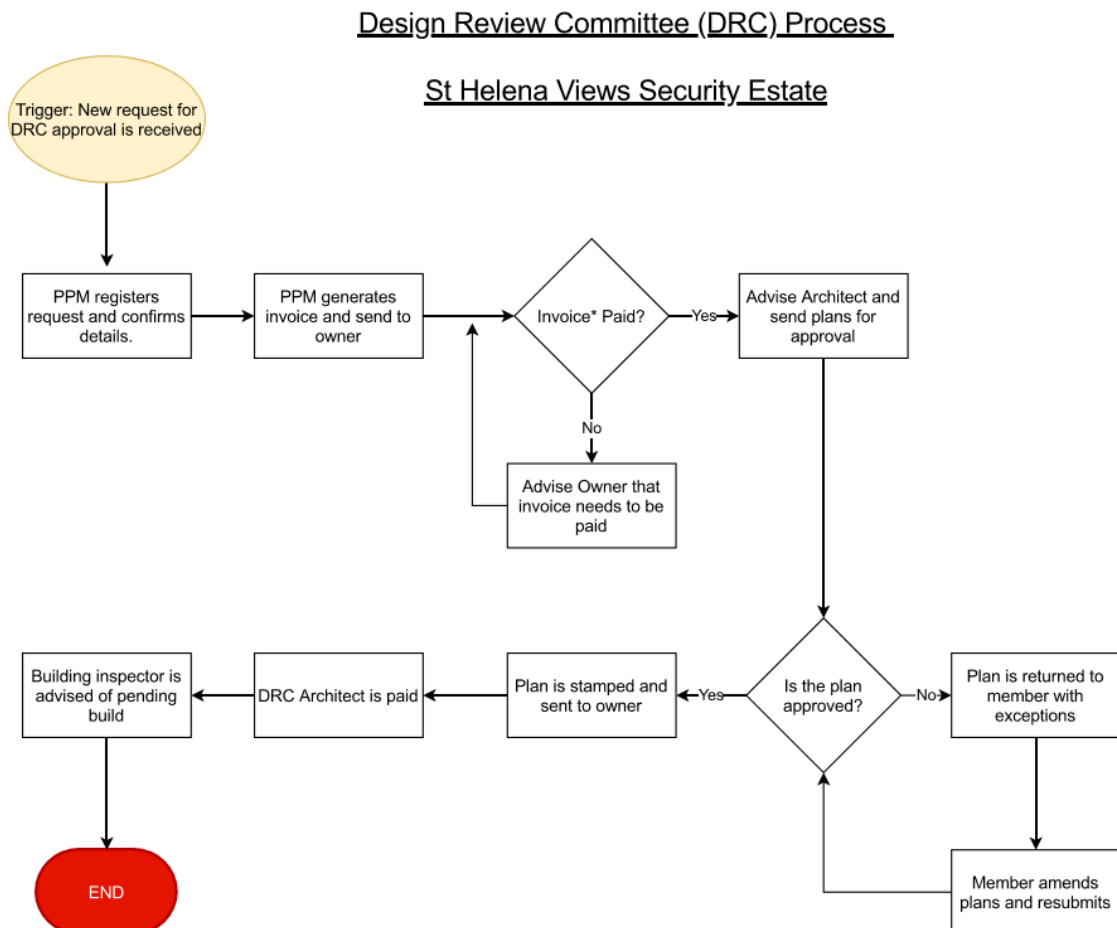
Design Review Committee (DRC) Process

St Helena Views Security Estate

Trigger: New request for DRC approval is received

PPM registers request and confirms details.

PPM generates invoice and send to owner

Invoice* Paid?

Yes

Advise Architect and send plans for approval

No

Advise Owner that invoice needs to be paid

Is the plan approved?

No

Plan is returned to member with exceptions

Member amends plans and resubmits

Yes

Plan is stamped and sent to owner

DRC Architect is paid

Building inspector is advised of pending build

END